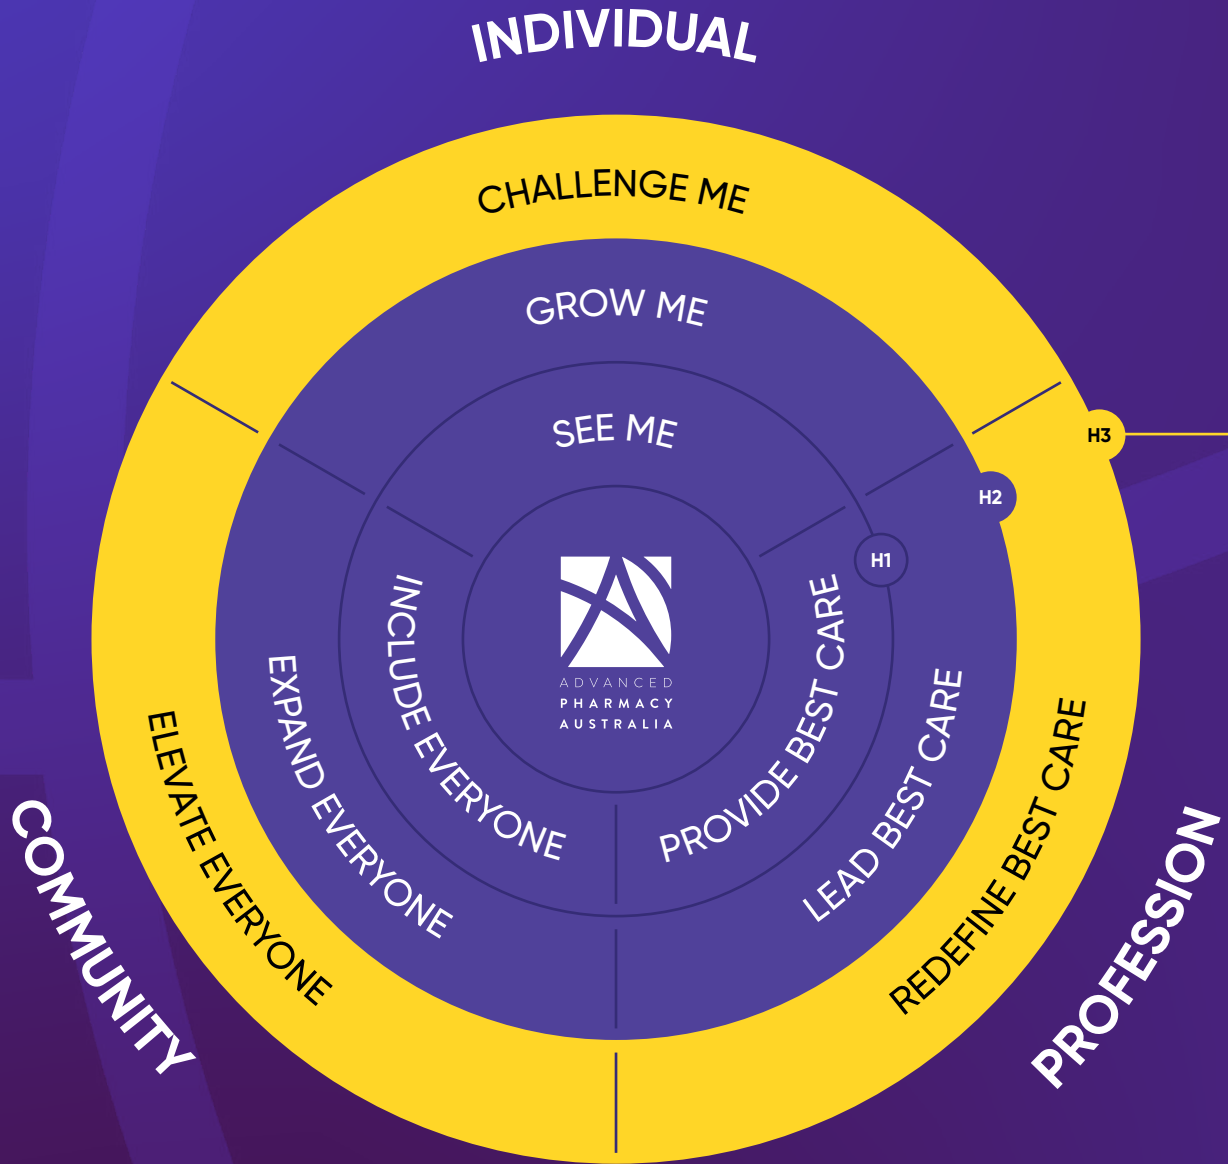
INDIVIDUAL

CHALLENGE ME

GROW ME

SEE ME

H3

H2

H1

ADVANCED
PHARMACY
AUSTRALIA

INCLUDE EVERYONE

EXPAND EVERYONE

ELEVATE EVERYONE

PROVIDE BEST CARE

LEAD BEST CARE

REDEFINE BEST CARE

COMMUNITY

PROFESSION